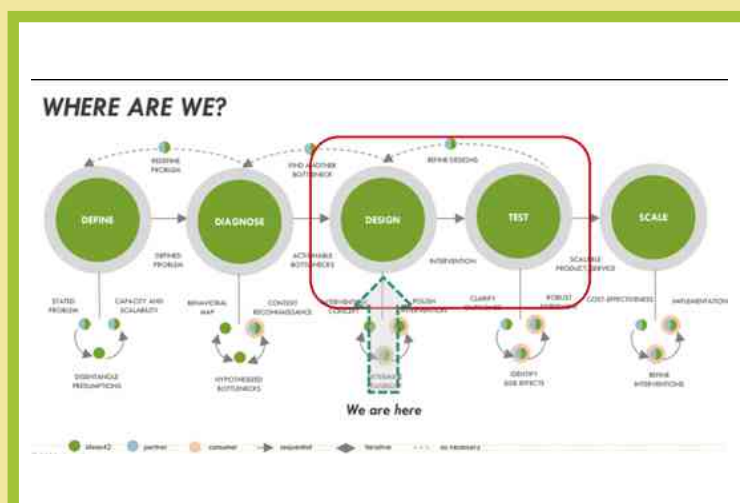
WHERE ARE WE?

REDEFINE PROBLEM

FIND ANOTHER BOTTLENECK

REFINE DESIGNS

DEFINE

DIAGNOSE

DESIGN

TEST

SCALE

DEFINED PROBLEM

ACTIONABLE BOTTLENECKS

INTERVENTION

SCALABLE PRODUCT/SERVICE

STATED PROBLEM

CAPACITY AND SCALABILITY

DISENTANGLE PRESUMPTIONS

BEHAVIORAL MAP

CONTEXT RECONNAISSANCE

HYPOTHESIZED BOTTLENECKS

INTERVENTION CONCEPT

POLISH INTERVENTION

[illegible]

CLARIFY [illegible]

ROBUST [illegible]

IDENTIFY SIDE EFFECTS

COST-EFFECTIVENESS

IMPLEMENTATION

REFINE INTERVENTIONS

We are here

ideas42 partner consumer sequential iterative as necessary